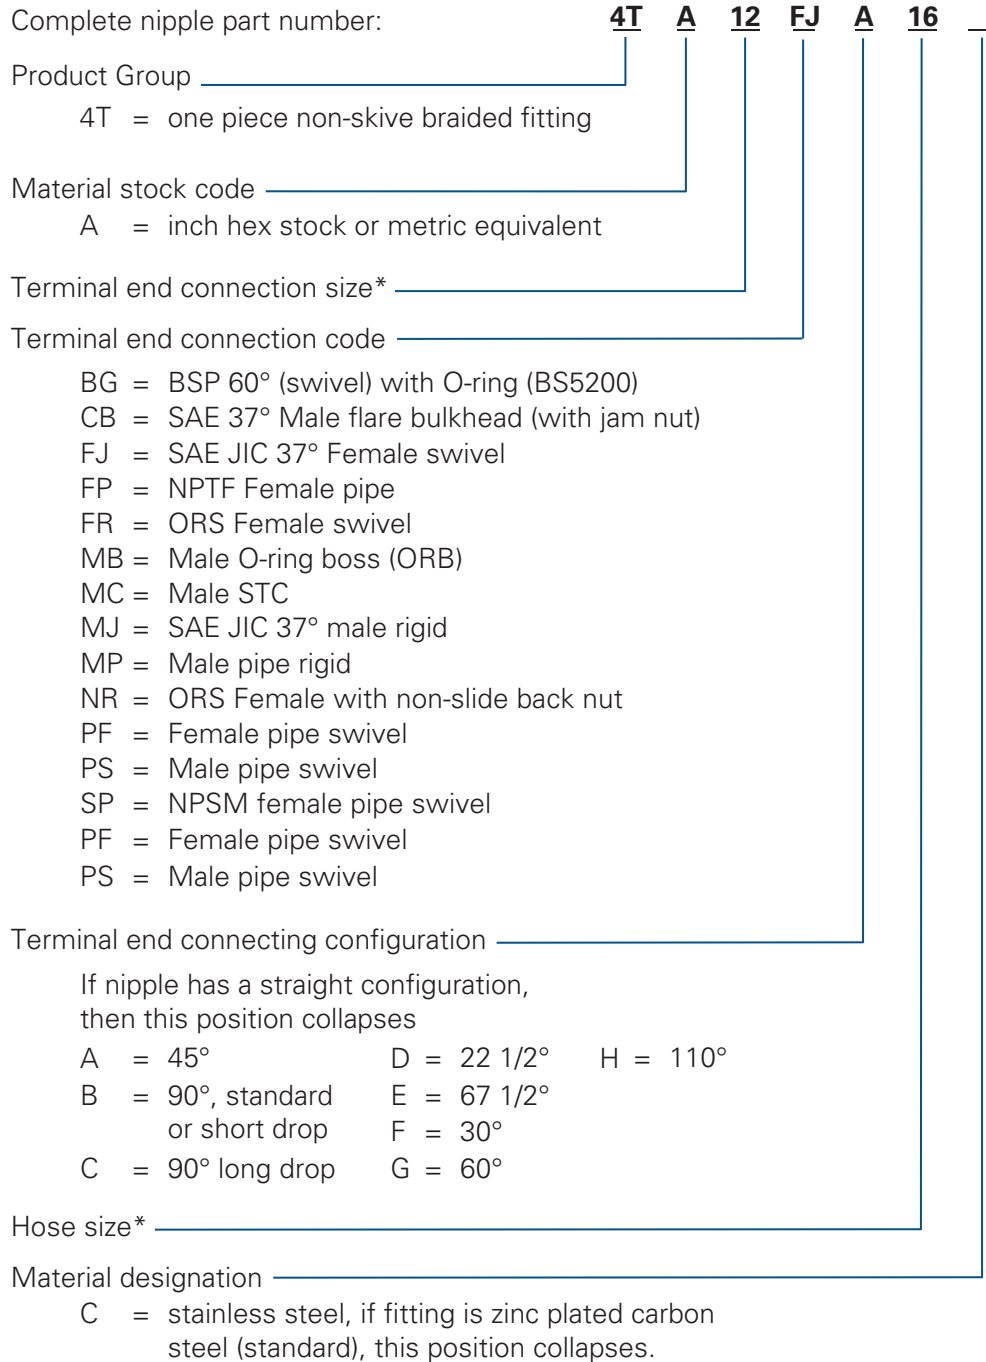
Complete nipple part number: 4T A 12 FJ A 16 _

Product Group

4T = one piece non-skive braided fitting

Material stock code

A = inch hex stock or metric equivalent

Terminal end connection size*

Terminal end connection code

BG = BSP 60° (swivel) with O-ring (BS5200)
CB = SAE 37° Male flare bulkhead (with jam nut)
FJ = SAE JIC 37° Female swivel
FP = NPTF Female pipe
FR = ORS Female swivel
MB = Male O-ring boss (ORB)
MC = Male STC
MJ = SAE JIC 37° male rigid
MP = Male pipe rigid
NR = ORS Female with non-slide back nut
PF = Female pipe swivel
PS = Male pipe swivel
SP = NPSM female pipe swivel
PF = Female pipe swivel
PS = Male pipe swivel

Terminal end connecting configuration

If nipple has a straight configuration, then this position collapses

A = 45°
B = 90°, standard or short drop
C = 90° long drop

D = 22 1/2°
E = 67 1/2°
F = 30°
G = 60°

H = 110°

Hose size*

Material designation

C = stainless steel, if fitting is zinc plated carbon steel (standard), this position collapses.